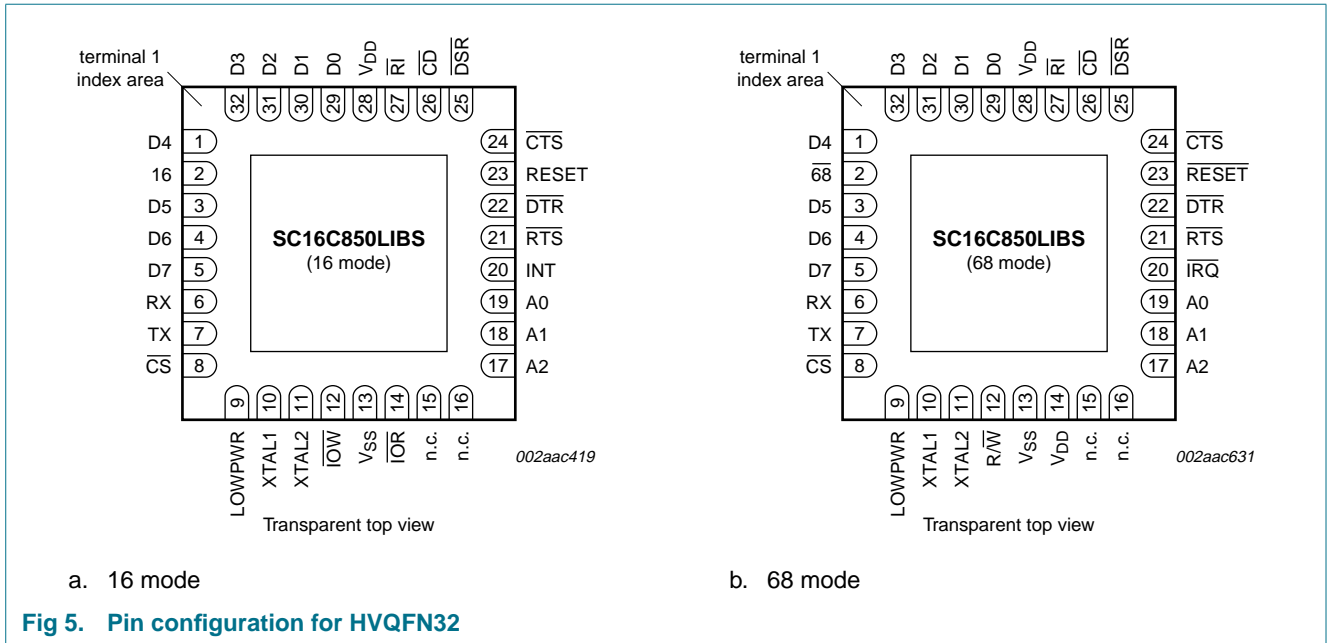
terminal 1 index area

D3 D2 D1 D0 $V_{DD}$ $\overline{RI}$ $\overline{CD}$ $\overline{DSR}$

32 31 30 29 28 27 26 25

D4 1
16 2
D5 3
D6 4
D7 5
RX 6
TX 7
$\overline{CS}$ 8

24 $\overline{CTS}$
23 RESET
22 $\overline{DTR}$
21 $\overline{RTS}$
20 INT
19 A0
18 A1
17 A2

SC16C850LIBS
(16 mode)

9 10 11 12 13 14 15 16

LOWPWR XTAL1 XTAL2 $\overline{IOW}$ $V_{SS}$ $\overline{IOR}$ n.c. n.c.

002aac419

Transparent top view

a. 16 mode

terminal 1 index area

D3 D2 D1 D0 $V_{DD}$ $\overline{RI}$ $\overline{CD}$ $\overline{DSR}$

32 31 30 29 28 27 26 25

D4 1
$\overline{68}$ 2
D5 3
D6 4
D7 5
RX 6
TX 7
$\overline{CS}$ 8

24 $\overline{CTS}$
23 $\overline{RESET}$
22 $\overline{DTR}$
21 $\overline{RTS}$
20 $\overline{IRQ}$
19 A0
18 A1
17 A2

SC16C850LIBS
(68 mode)

9 10 11 12 13 14 15 16

LOWPWR XTAL1 XTAL2 R/$\overline{W}$ $V_{SS}$ $V_{DD}$ n.c. n.c.

002aac631

Transparent top view

b. 68 mode

Fig 5. Pin configuration for HVQFN32